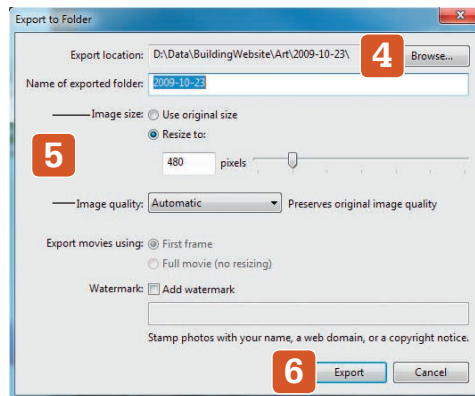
Export to Folder

Export location: D:\Data\BuildingWebsite\Art\2009-10-23\

4

Browse...

Name of exported folder: 2009-10-23

Image size: Use original size

Resize to:

5

480 pixels

Image quality: Automatic

Preserves original image quality

Export movies using: First frame

Full movie (no resizing)

Watermark: Add watermark

Stamp photos with your name, a web domain, or a copyright notice.

6

Export

Cancel